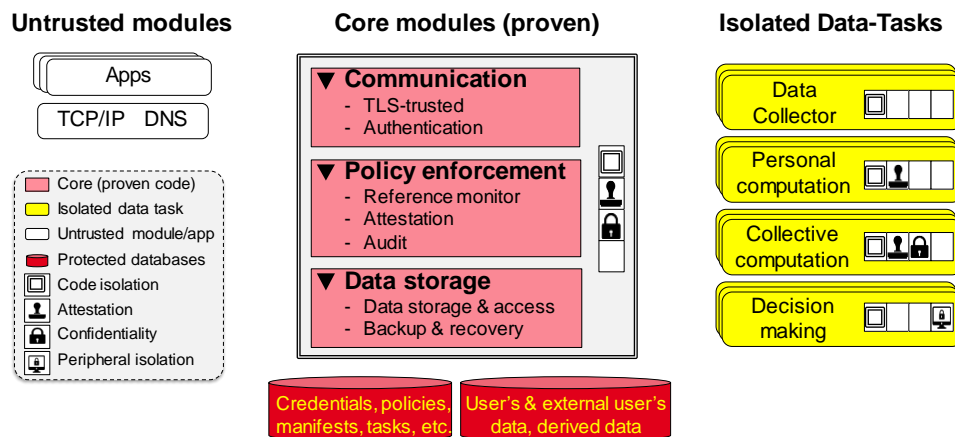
Untrusted modules

Apps

TCP/IP DNS

Core (proven code)
Isolated data task
Untrusted module/app
Protected databases
Code isolation
Attestation
Confidentiality
Peripheral isolation

Core modules (proven)

▼ Communication
- TLS-trusted
- Authentication

▼ Policy enforcement
- Reference monitor
- Attestation
- Audit

▼ Data storage
- Data storage & access
- Backup & recovery

Credentials, policies, manifests, tasks, etc.

User's & external user's data, derived data

Isolated Data-Tasks

Data Collector

Personal computation

Collective computation

Decision making